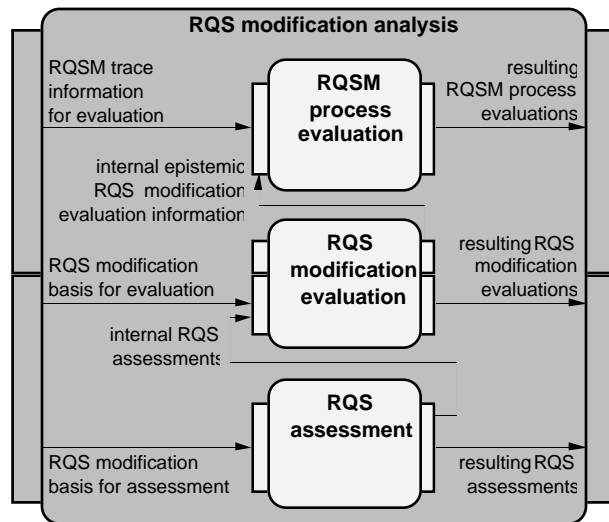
RQS modification analysis

RQSM trace information for evaluation

RQSM process evaluation

resulting RQSM process evaluations

internal epistemic RQS modification evaluation information

RQS modification basis for evaluation

RQS modification evaluation

resulting RQS modification evaluations

internal RQS assessments

RQS assessment

RQS modification basis for assessment

resulting RQS assessments